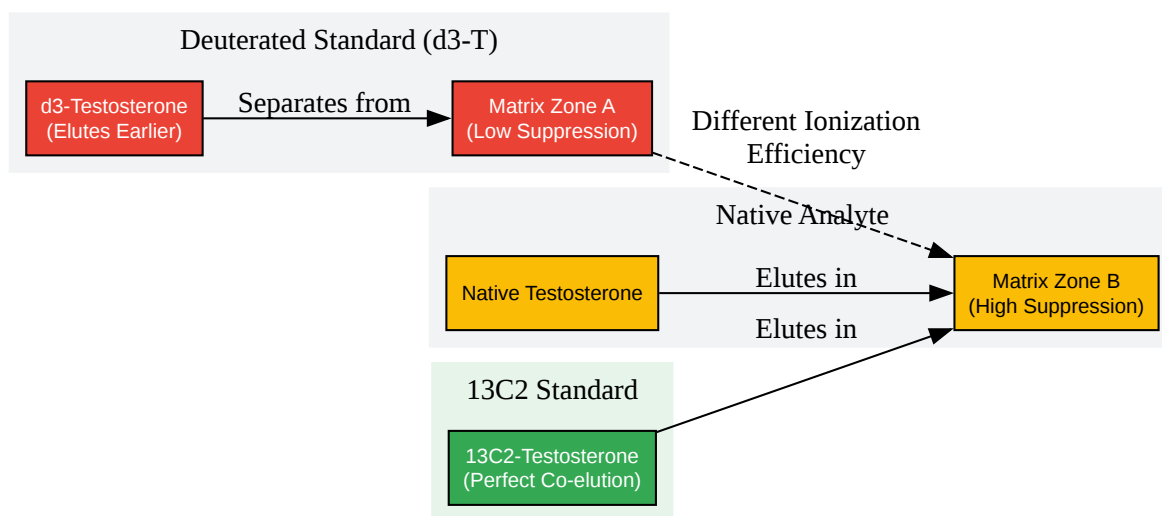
Deuterated Standard (d3-T)

d3-Testosterone (Elutes Earlier)

Separates from

Matrix Zone A (Low Suppression)

Different Ionization Efficiency

Native Analyte

Native Testosterone

Elutes in

Matrix Zone B (High Suppression)

Elutes in

13C2 Standard

13C2-Testosterone (Perfect Co-elution)